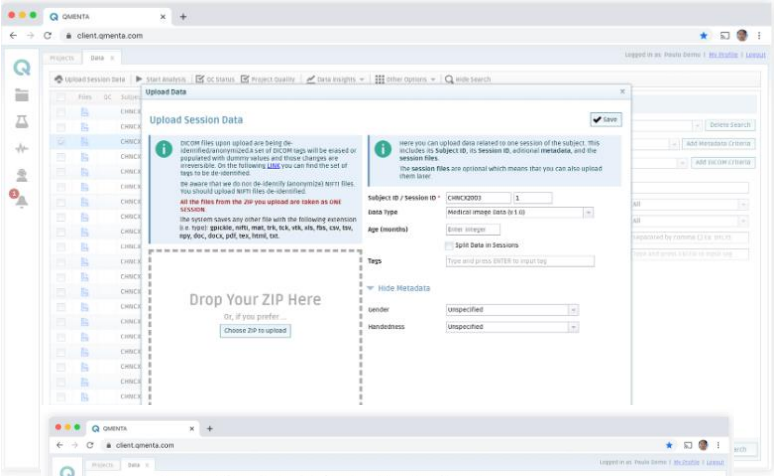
QMENTA
client.qmenta.com
Projects Data
Logged in as Paulo Gomes | My Profile | Logout
Upload Session Data | Start Analysis | QC Status | Project Quality | Data Insights | Other Options | Hide Search
Files QC Subject
CHNC
Upload Data
Upload Session Data
Save
DICOM files upon upload are being de-identified/anonymized.A set of DICOM tags will be erased or populated with dummy values and those changes are irreversible. On the following LINK you can find the set of tags to be de-identified.
Be aware that we do not de-identify (anonymize) NIFTI files. You should upload NIFTI files de-identified.
All the files from the ZIP you upload are taken as ONE SESSION
The system saves any other file with the following extension (i.e. type): gpickle, nifti, mat, trk, tck, vtk, xls, fbs, csv, tsv, npy, doc, docx, pdf, tex, html, txt.
Here you can upload data related to one session of the subject. This includes its Subject ID, its Session ID, aditional metadata, and the session files.
The session files are optional which means that you can also upload them later.
Subject ID / Session ID * CHNCX2003 1
Data Type Medical image data (v1.0)
Age (months) Enter integer
Split Data in Sessions
Tags Type and press ENTER to input tag
Hide Metadata
Gender Unspecified
Handedness Unspecified
Drop Your ZIP Here
Or, if you prefer...
Choose ZIP to upload
Delete Search
Add Metadata Criteria
Add DICOM Criteria
All
All
QMENTA
client.qmenta.com
Projects Data
Logged in as Paulo Gomes | My Profile | Logout